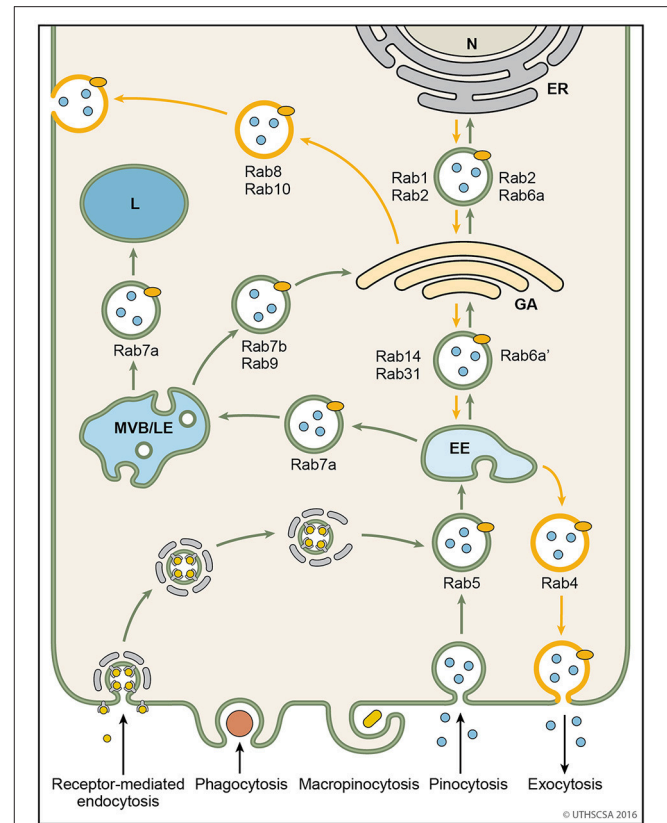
N

ER

Rab8
Rab10

Rab1
Rab2

Rab2
Rab6a

L

GA

Rab7a

Rab7b
Rab9

Rab14
Rab31

Rab6a'

MVB/LE

Rab7a

EE

Rab5

Rab4

Receptor-mediated endocytosis

Phagocytosis

Macropinocytosis

Pinocytosis

Exocytosis

© UTHSCSA 2016